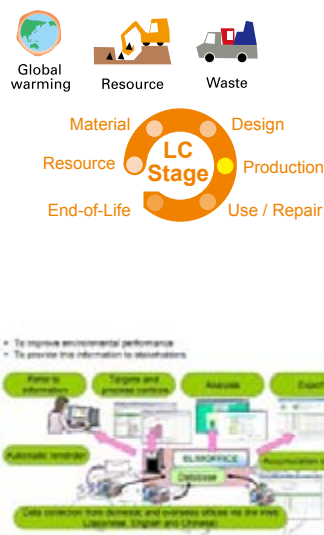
Global warming

Resource

Waste

Material

Design

Resource

LC Stage

Production

End-of-Life

Use / Repair

• To improve environmental performance
• To provide this information to stakeholders

Refer to information

Targets and progress controls

Analysis

Export

Automatic reminder

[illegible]

Accumulation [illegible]

Database

Data collection from domestic and overseas offices via the Web (Japanese, English and Chinese)